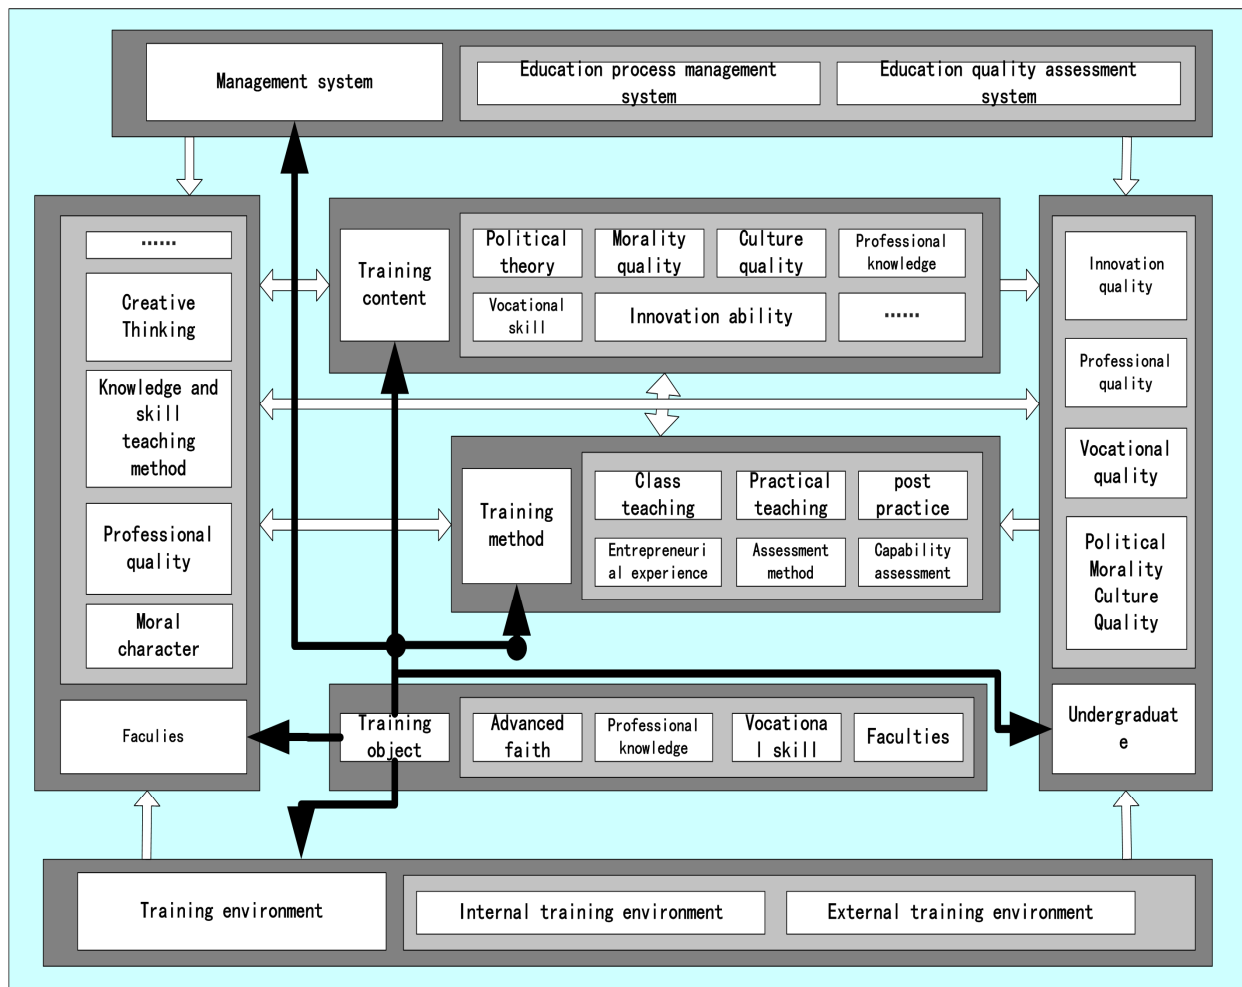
Management system

Education process management system

Education quality assessment system

......

Creative Thinking

Knowledge and skill teaching method

Professional quality

Moral character

Faculies

Training content

Political theory

Morality quality

Culture quality

Professional knowledge

Vocational skill

Innovation ability

......

Training method

Class teaching

Practical teaching

post practice

Entrepreneurial experience

Assessment method

Capability assessment

Training object

Advanced faith

Professional knowledge

Vocational skill

Faculties

Innovation quality

Professional quality

Vocational quality

Political Morality Culture Quality

Undergraduate

Training environment

Internal training environment

External training environment